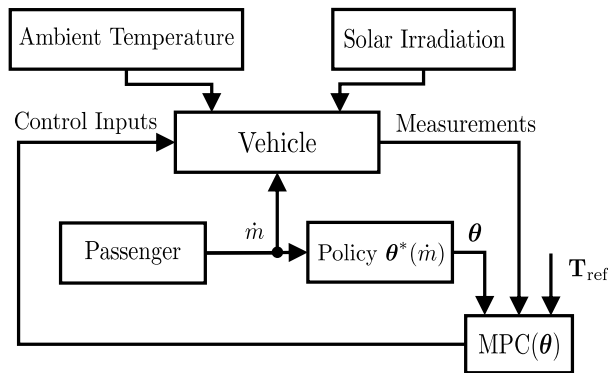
Ambient Temperature

Solar Irradiation

Control Inputs

Vehicle

Measurements

$\dot{m}$

Passenger

Policy $\boldsymbol{\theta}^*(\dot{m})$

$\boldsymbol{\theta}$

$\mathbf{T}_{\text{ref}}$

MPC($\boldsymbol{\theta}$)